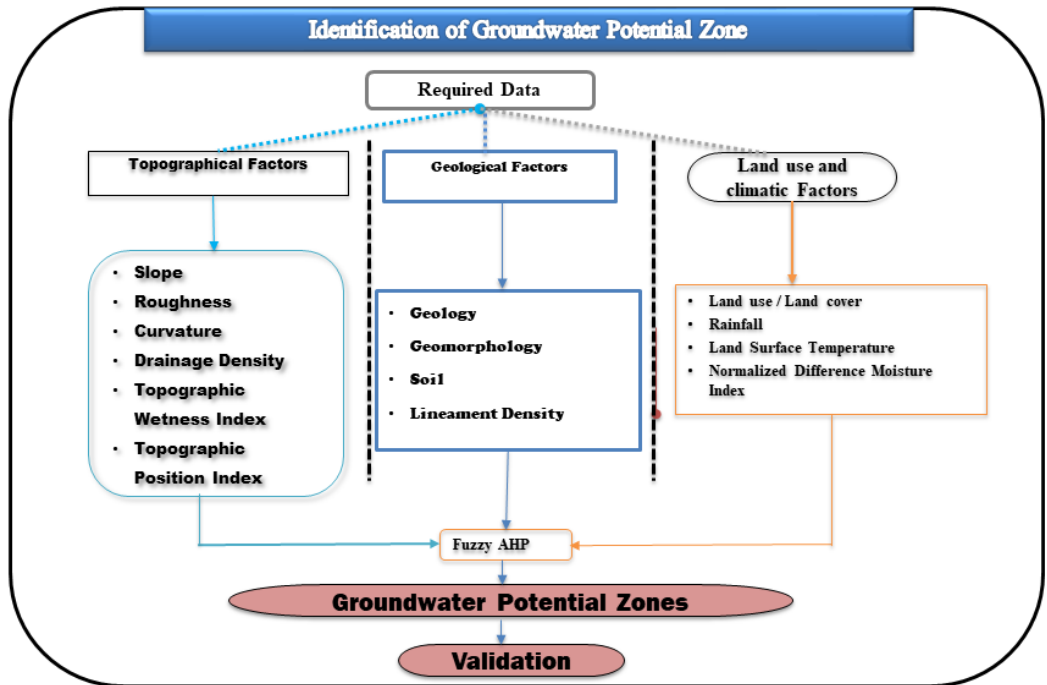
Identification of Groundwater Potential Zone

Required Data

Topographical Factors

Geological Factors

Land use and climatic Factors

- Slope
- Roughness
- Curvature
- Drainage Density
- Topographic Wetness Index
- Topographic Position Index

- Geology
- Geomorphology
- Soil
- Lineament Density

- Land use / Land cover
- Rainfall
- Land Surface Temperature
- Normalized Difference Moisture Index

Fuzzy AHP

Groundwater Potential Zones

Validation